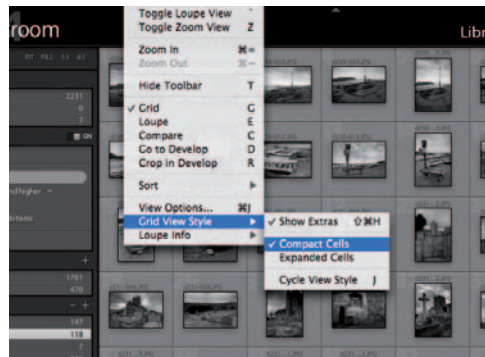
room

Libr

FIT FILL 1:1 4:1

2231
0
7

ON

nd higher

items

Toggle Loupe View
Toggle Zoom View Z

Zoom In ⌘=
Zoom Out ⌘-

Hide Toolbar T

✓ Grid G
Loupe E
Compare C
Go to Develop D
Crop in Develop R

Sort

View Options... ⌘J
Grid View Style
Loupe Info

✓ Show Extras ⇧⌘H

✓ Compact Cells
Expanded Cells

Cycle View Style J

1761
470

147
118
7